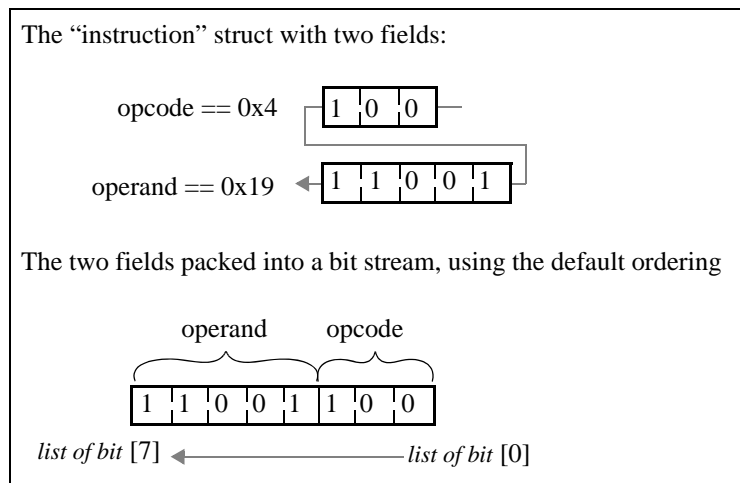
The “instruction” struct with two fields:

opcode == 0x4

| 1 | 0 | 0 |
|---|---|---|

operand == 0x19

| 1 | 1 | 0 | 0 | 1 |
|---|---|---|---|---|

The two fields packed into a bit stream, using the default ordering

operand opcode

| 1 | 1 | 0 | 0 | 1 | 1 | 0 | 0 |
|---|---|---|---|---|---|---|---|

*list of bit* [7] *list of bit* [0]